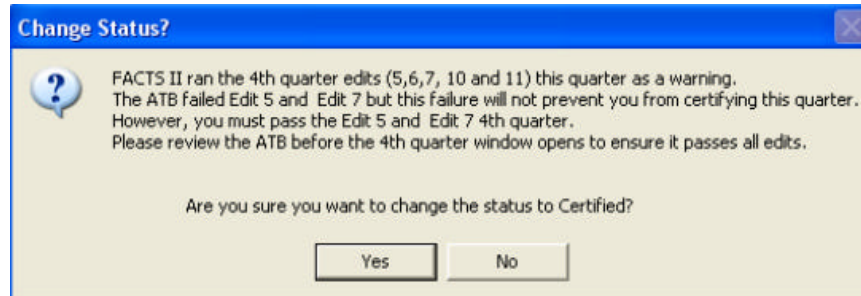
Change Status?

FACTS II ran the 4th quarter edits (5,6,7, 10 and 11) this quarter as a warning.
The ATB failed Edit 5 and Edit 7 but this failure will not prevent you from certifying this quarter.
However, you must pass the Edit 5 and Edit 7 4th quarter.
Please review the ATB before the 4th quarter window opens to ensure it passes all edits.

Are you sure you want to change the status to Certified?

Yes

No